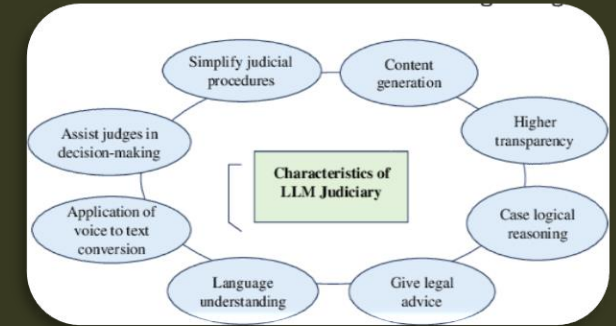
Simplify judicial procedures

Content generation

Higher transparency

Case logical reasoning

Give legal advice

Language understanding

Application of voice to text conversion

Assist judges in decision-making

Characteristics of LLM Judiciary